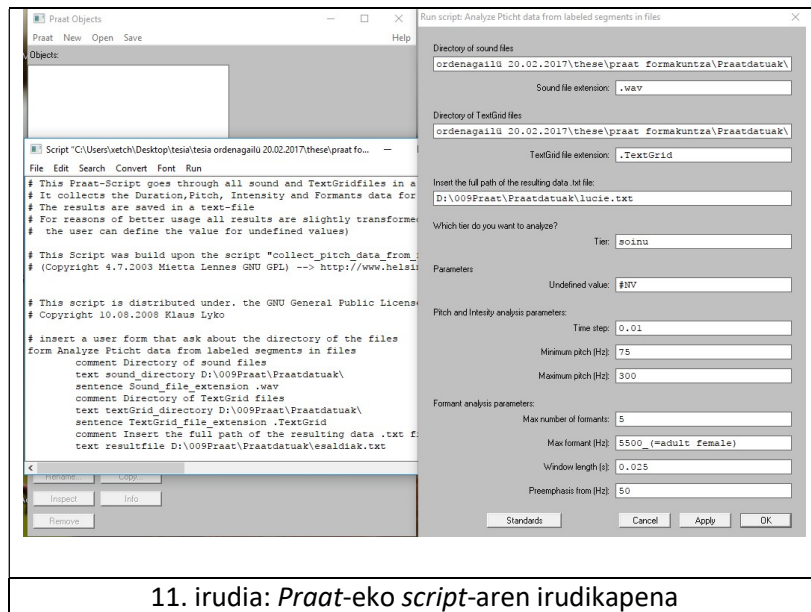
Praat Objects

Praat New Open Save Help

Objects:

Script "C:\Users\xetch\Desktop\tesia\tesia ordenagailü 20.02.2017\these\praat fo...

File Edit Search Convert Font Run

# This Praat-Script goes through all sound and TextGridfiles in a
# It collects the Duration,Pitch, Intensity and Formants data for
# The results are saved in a text-file
# For reasons of better usage all results are slightly transforme
# the user can define the value for undefined values)

# This Script was build upon the script "collect_pitch_data_from_
# (Copyright 4.7.2003 Mietta Lennes GNU GPL) --> http://www.helsi

# This script is distributed under. the GNU General Public Licens
# Copyright 10.08.2008 Klaus Lyko

# insert a user form that ask about the directory of the files
form Analyze Ptitch data from labeled segments in files
comment Directory of sound files
text sound_directory D:\009Praat\Praatdatuak\
sentence Sound_file_extension .wav
comment Directory of TextGrid files
text textGrid_directory D:\009Praat\Praatdatuak\
sentence TextGrid_file_extension .TextGrid
comment Insert the full path of the resulting data .txt f
text resultfile D:\009Praat\Praatdatuak\esaldiak.txt

Rename... Copy...

Inspect Info

Remove

Run script: Analyze Ptitch data from labeled segments in files

Directory of sound files

ordenagailü 20.02.2017\these\praat formakuntza\Praatdatuak\

Sound file extension: .wav

Directory of TextGrid files

ordenagailü 20.02.2017\these\praat formakuntza\Praatdatuak\

TextGrid file extension: .TextGrid

Insert the full path of the resulting data .txt file:

D:\009Praat\Praatdatuak\lucie.txt

Which tier do you want to analyze?

Tier: soinu

Parameters

Undefined value: #NV

Pitch and Intesity analysis parameters:

Time step: 0.01

Minimum pitch (Hz): 75

Maximum pitch (Hz): 300

Formant analysis parameters:

Max number of formants: 5

Max formant (Hz): 5500_(=adult female)

Window length (s): 0.025

Preemphasis from (Hz): 50

Standards Cancel Apply OK

11. irudia: *Praat*-eko *script*-aren irudikapena